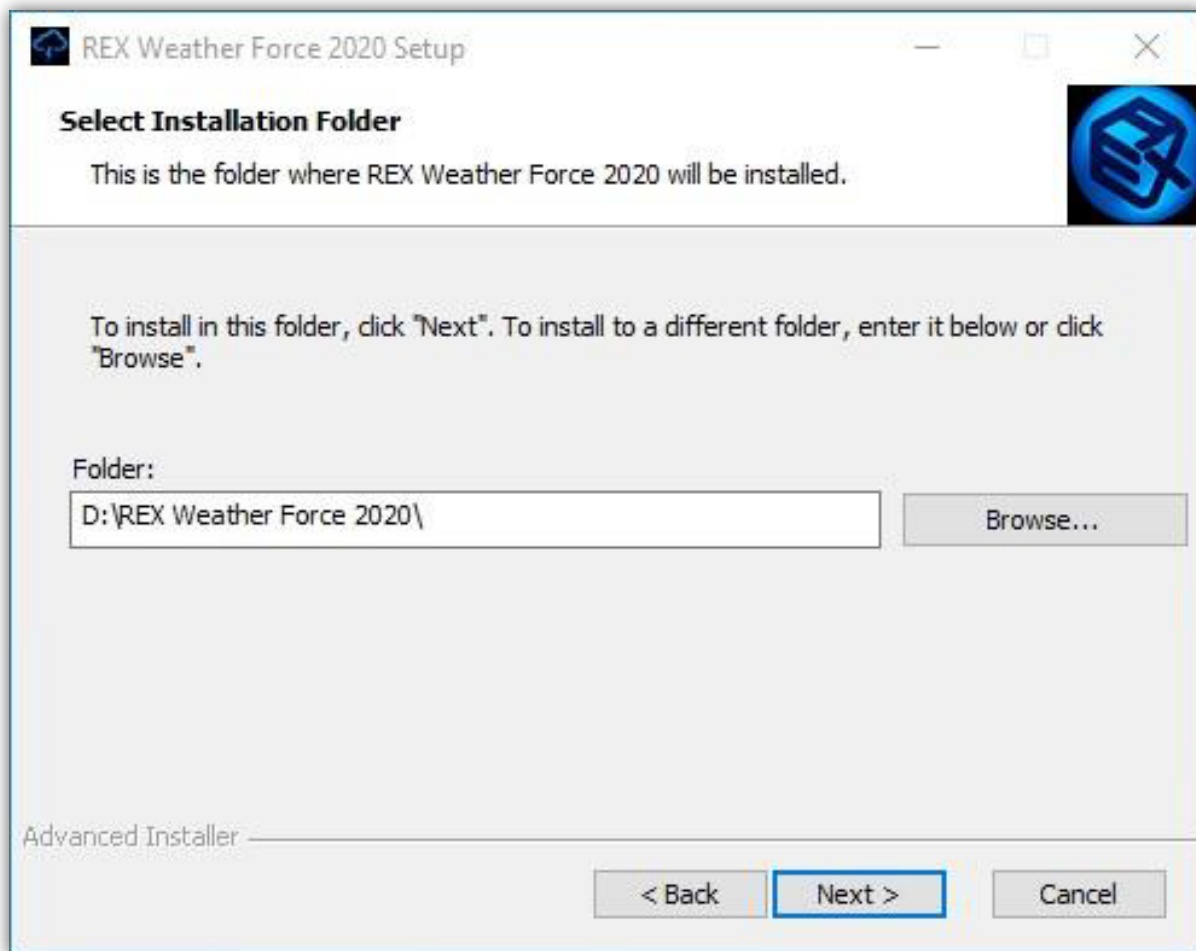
REX Weather Force 2020 Setup

Select Installation Folder

This is the folder where REX Weather Force 2020 will be installed.

To install in this folder, click "Next". To install to a different folder, enter it below or click "Browse".

Folder:

D:\REX Weather Force 2020\

Browse...

Advanced Installer

< Back

Next >

Cancel